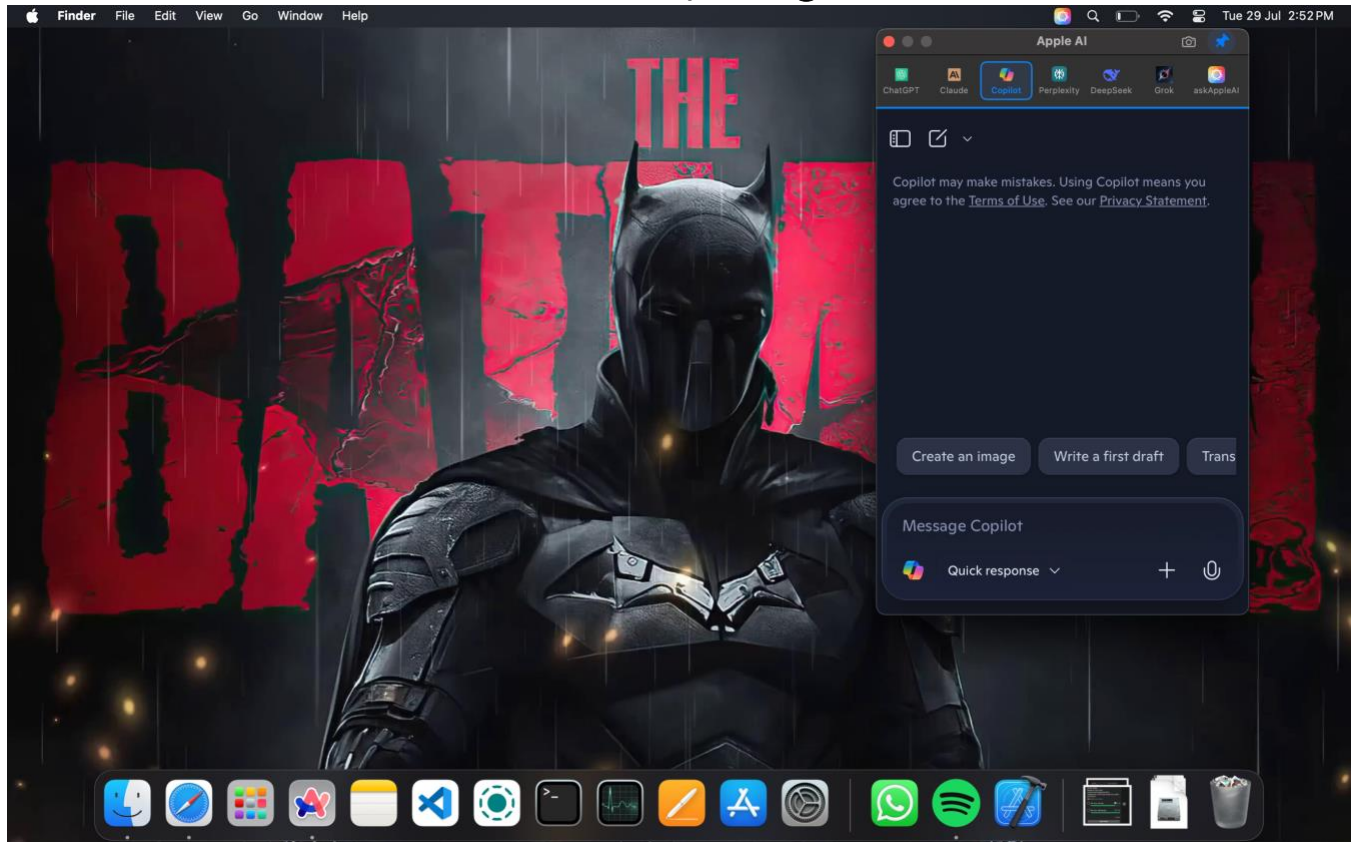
Finder File Edit View Go Window Help

Tue 29 Jul 2:52 PM

THE

Apple AI

ChatGPT Claude Copilot Perplexity DeepSeek Grok askAppleAI

Copilot may make mistakes. Using Copilot means you agree to the Terms of Use. See our Privacy Statement.

Create an image Write a first draft Trans

Message Copilot

Quick response